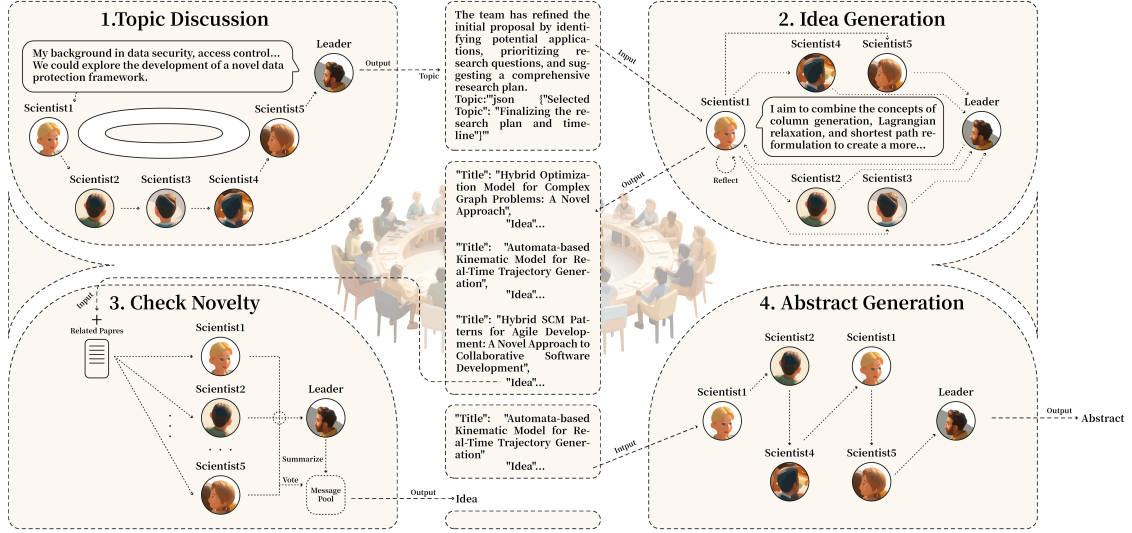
1.Topic Discussion

My background in data security, access control... We could explore the development of a novel data protection framework.

Leader

Output

Topic

Scientist1

Scientist5

Scientist2

Scientist3

Scientist4

The team has refined the initial proposal by identifying potential applications, prioritizing research questions, and suggesting a comprehensive research plan.
Topic:"'json {"Selected Topic": "Finalizing the research plan and timeline"}"'

Input

2. Idea Generation

Scientist4

Scientist5

Scientist1

I aim to combine the concepts of column generation, Lagrangian relaxation, and shortest path reformulation to create a more...

Leader

Reflect

Scientist2

Scientist3

Output

"Title": "Hybrid Optimization Model for Complex Graph Problems: A Novel Approach",
"Idea"...

"Title": "Automata-based Kinematic Model for Real-Time Trajectory Generation",
"Idea"...

"Title": "Hybrid SCM Patterns for Agile Development: A Novel Approach to Collaborative Software Development",
"Idea"...

Input

3. Check Novelty

Related Papres

Scientist1

Scientist2

Leader

Scientist5

Summarize

Vote

Message Pool

Output

Idea

"Title": "Automata-based Kinematic Model for Real-Time Trajectory Generation"
"Idea"...

Intput

4. Abstract Generation

Scientist2

Scientist1

Scientist1

Leader

Output

Abstract

Scientist4

Scientist5